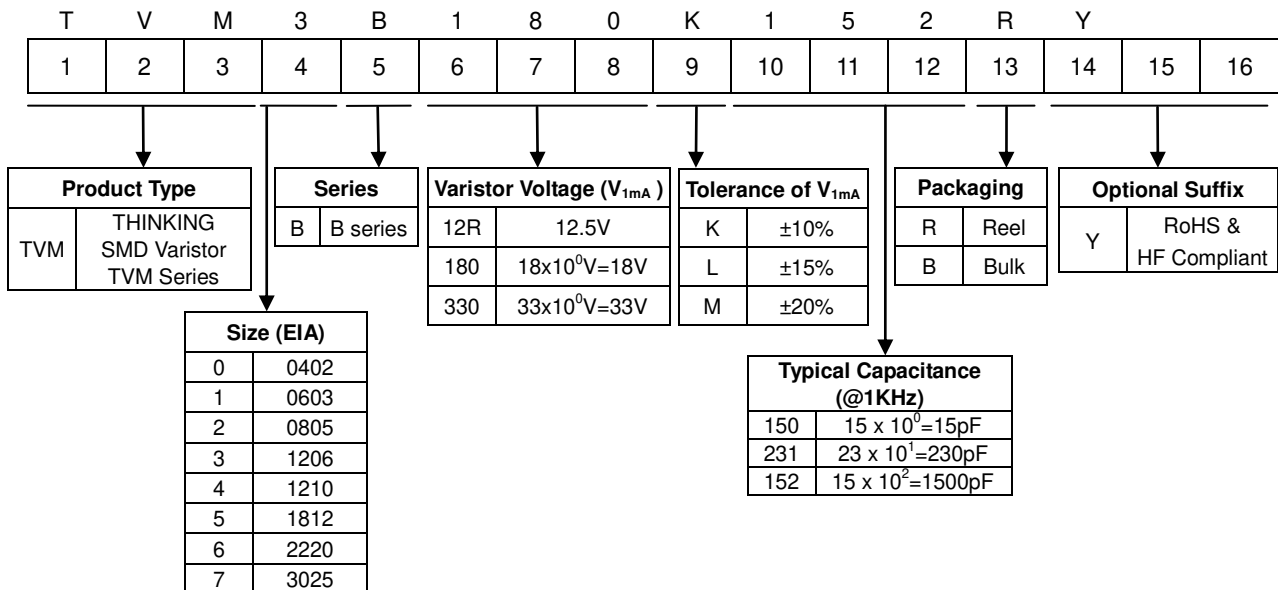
| T | V | M | 3 | B | 1 | 8 | 0 | K | 1 | 5 | 2 | R | Y | | |
|---|---|---|---|---|---|---|---|---|---|---|---|---|---|---|---|
| 1 | 2 | 3 | 4 | 5 | 6 | 7 | 8 | 9 | 10 | 11 | 12 | 13 | 14 | 15 | 16 |

| Product Type | |
|---|---|
| TVM | THINKING SMD Varistor TVM Series |

| Series | |
|---|---|
| B | B series |

| Varistor Voltage ($V_{1mA}$ ) | |
|---|---|
| 12R | 12.5V |
| 180 | $18x10^0V=18V$ |
| 330 | $33x10^0V=33V$ |

| Tolerance of $V_{1mA}$ | |
|---|---|
| K | ±10% |
| L | ±15% |
| M | ±20% |

| Packaging | |
|---|---|
| R | Reel |
| B | Bulk |

| Optional Suffix | |
|---|---|
| Y | RoHS & HF Compliant |

| Size (EIA) | |
|---|---|
| 0 | 0402 |
| 1 | 0603 |
| 2 | 0805 |
| 3 | 1206 |
| 4 | 1210 |
| 5 | 1812 |
| 6 | 2220 |
| 7 | 3025 |

| Typical Capacitance (@1KHz) | |
|---|---|
| 150 | $15 \times 10^0$=15pF |
| 231 | $23 \times 10^1$=230pF |
| 152 | $15 \times 10^2$=1500pF |